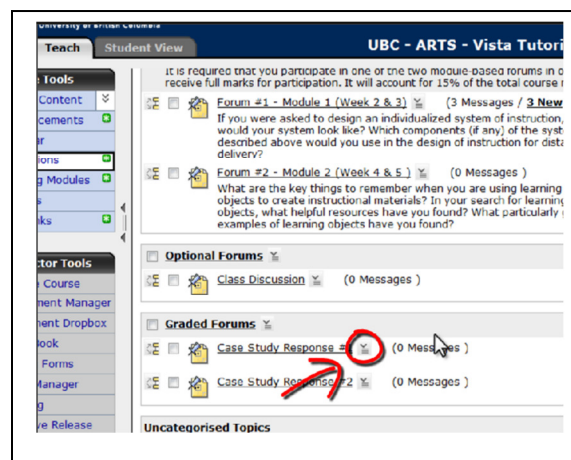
University of British Columbia

Teach | Student View

UBC - ARTS - Vista Tutori

e Tools
Content
cements
ar
ions
g Modules
s
ks

ctor Tools
Course
ment Manager
ment Dropbox
ook
Forms
Manager
g
e Release

It is required that you participate in one of the two module-based forums in o receive full marks for participation. It will account for 15% of the total course r

Forum #1 - Module 1 (Week 2 & 3) (3 Messages / 3 New
If you were asked to design an individualized system of instruction, would your system look like? Which components (if any) of the syst described above would you use in the design of instruction for dista delivery?

Forum #2 - Module 2 (Week 4 & 5 ) (0 Messages )
What are the key things to remember when you are using learning objects to create instructional materials? In your search for learning objects, what helpful resources have you found? What particularly examples of learning objects have you found?

Optional Forums
Class Discussion (0 Messages )

Graded Forums
Case Study Response # (0 Messages )
Case Study Response #2 (0 Messages )

Uncategorised Topics